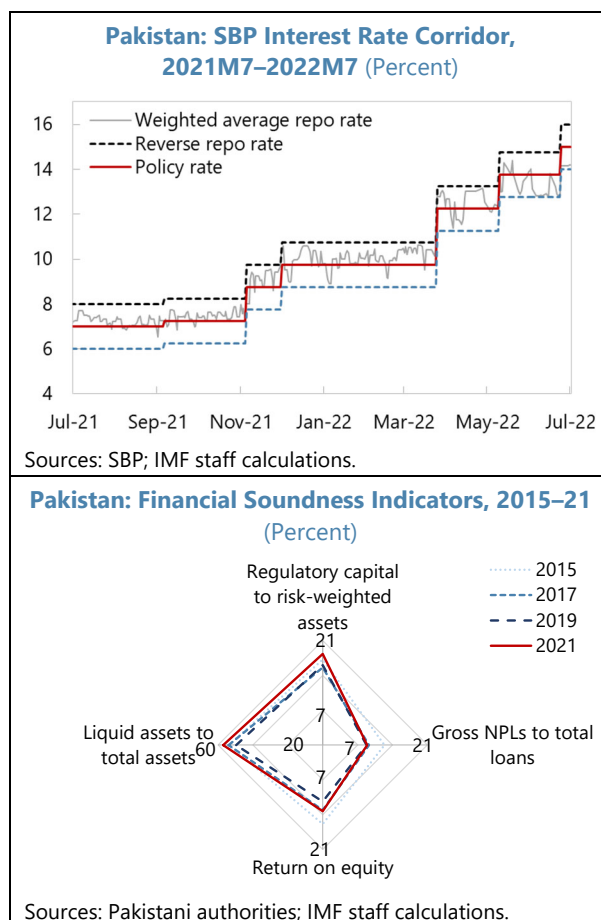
Pakistan: SBP Interest Rate Corridor, 2021M7–2022M7 (Percent)

Weighted average repo rate
Reverse repo rate
Policy rate

16
14
12
10
8
6
4

Jul-21 Sep-21 Nov-21 Jan-22 Mar-22 May-22 Jul-22

Sources: SBP; IMF staff calculations.

Pakistan: Financial Soundness Indicators, 2015–21 (Percent)

2015
2017
2019
2021

Regulatory capital to risk-weighted assets
21
7
Gross NPLs to total loans
7
21
Return on equity
7
21
Liquid assets to total assets
20
60

Sources: Pakistani authorities; IMF staff calculations.